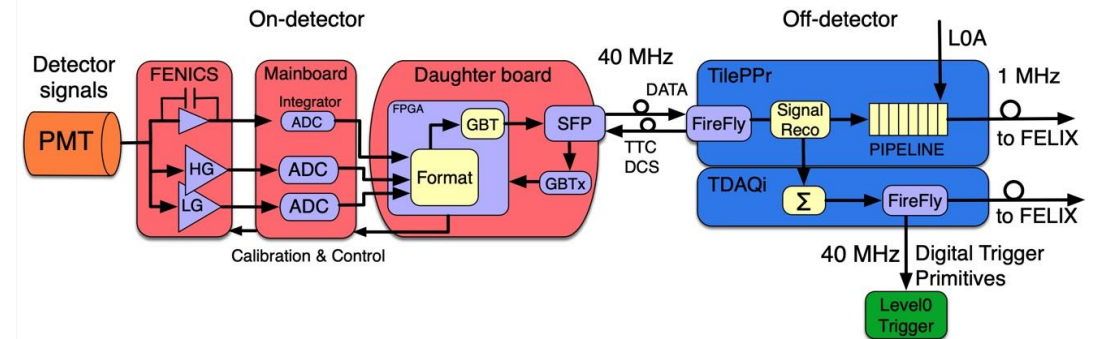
On-detector

Off-detector

L0A

Detector signals

FENICS

Mainboard

Daughter board

40 MHz

TilePPr

1 MHz

Integrator

ADC

FPGA

GBT

SFP

DATA

FireFly

Signal Reco

PMT

HG

ADC

Format

TTC DCS

PIPELINE

to FELIX

GBTx

TDAQi

LG

ADC

Σ

FireFly

to FELIX

Calibration & Control

40 MHz

Digital Trigger Primitives

Level0 Trigger